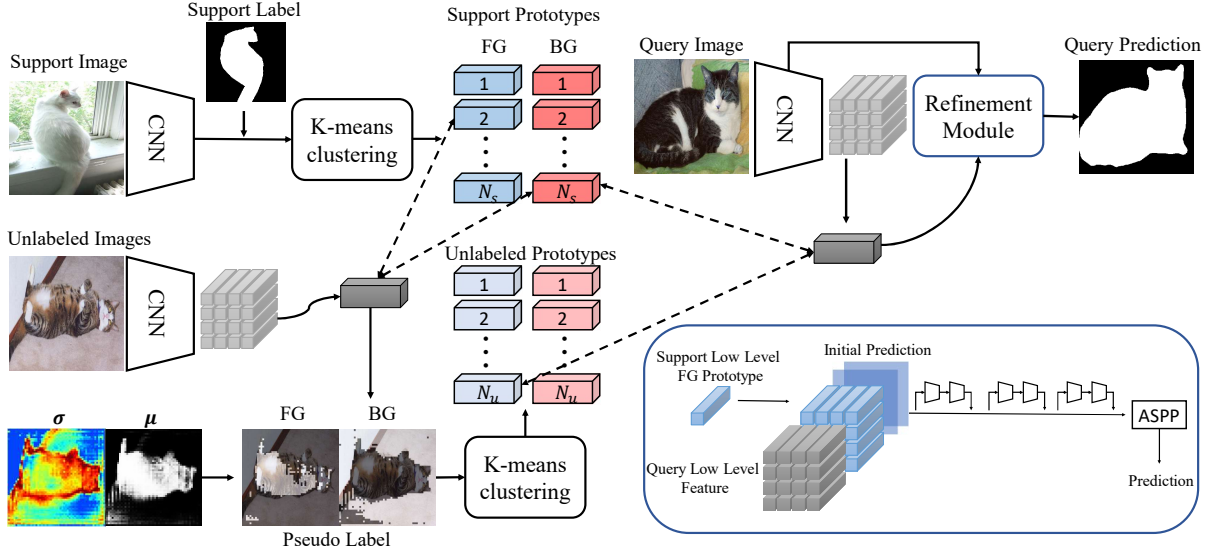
Support Label

Support Image

CNN

K-means clustering

Support Prototypes

FG BG

1 1

2 2

$N_s$ $N_s$

Query Image

CNN

Refinement Module

Query Prediction

Unlabeled Images

CNN

Unlabeled Prototypes

1 1

2 2

$N_u$ $N_u$

$\boldsymbol{\sigma}$ $\boldsymbol{\mu}$

FG BG

Pseudo Label

K-means clustering

Support Low Level FG Prototype

Initial Prediction

Query Low Level Feature

ASPP

Prediction